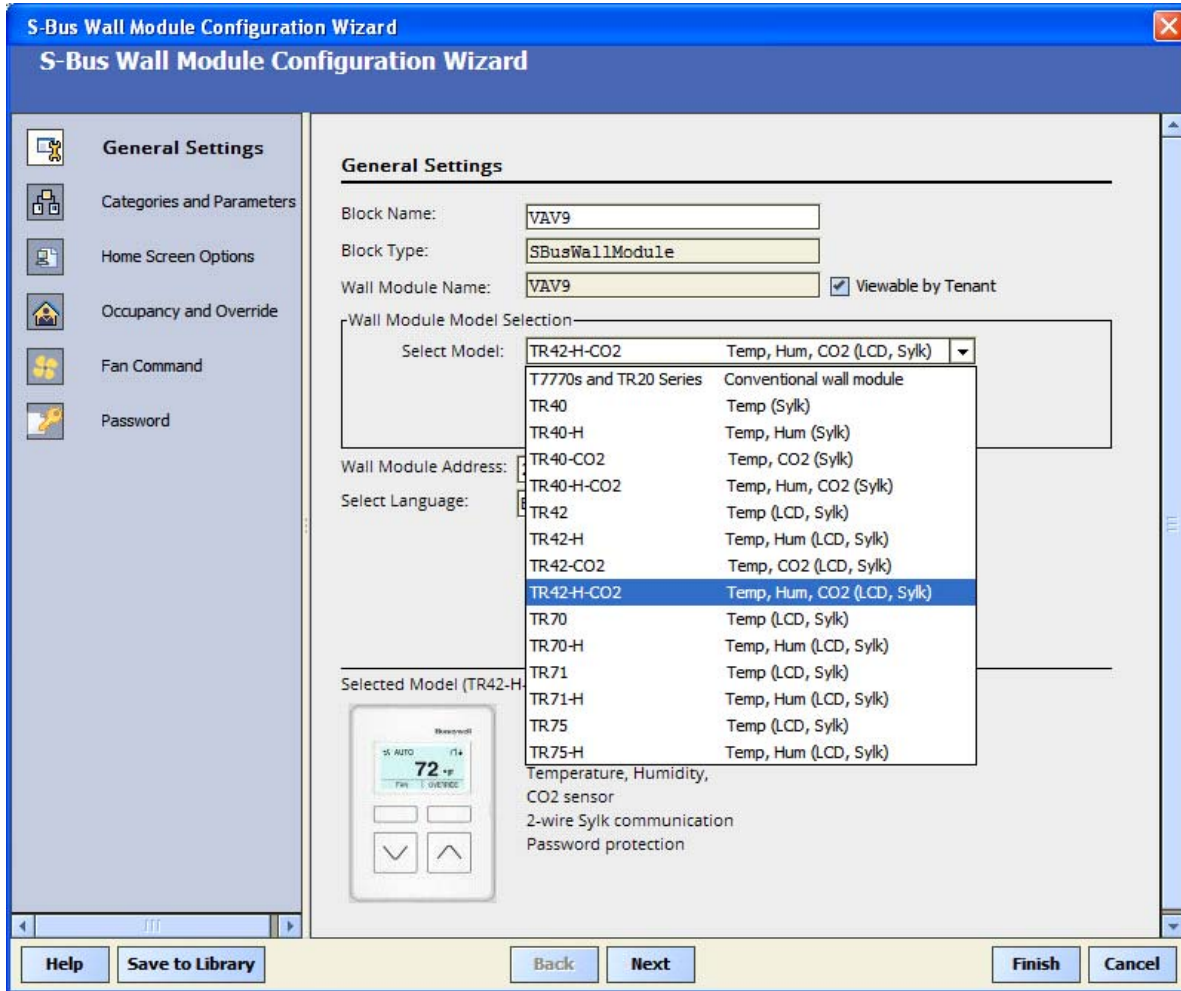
S-Bus Wall Module Configuration Wizard

S-Bus Wall Module Configuration Wizard

General Settings

Categories and Parameters

Home Screen Options

Occupancy and Override

Fan Command

Password

General Settings

Block Name: VAV9

Block Type: SBusWallModule

Wall Module Name: VAV9 Viewable by Tenant

Wall Module Model Selection

Select Model: TR42-H-CO2 Temp, Hum, CO2 (LCD, Sylk)

| | |
|---|---|
| T7770s and TR20 Series | Conventional wall module |
| TR40 | Temp (Sylk) |
| TR40-H | Temp, Hum (Sylk) |
| TR40-CO2 | Temp, CO2 (Sylk) |
| TR40-H-CO2 | Temp, Hum, CO2 (Sylk) |
| TR42 | Temp (LCD, Sylk) |
| TR42-H | Temp, Hum (LCD, Sylk) |
| TR42-CO2 | Temp, CO2 (LCD, Sylk) |
| TR42-H-CO2 | Temp, Hum, CO2 (LCD, Sylk) |
| TR70 | Temp (LCD, Sylk) |
| TR70-H | Temp, Hum (LCD, Sylk) |
| TR71 | Temp (LCD, Sylk) |
| TR71-H | Temp, Hum (LCD, Sylk) |
| TR75 | Temp (LCD, Sylk) |
| TR75-H | Temp, Hum (LCD, Sylk) |

Wall Module Address: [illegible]

Select Language: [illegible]

Selected Model (TR42-H-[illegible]

Honeywell

AUTO

72 °F

FAN OVERRIDE

Temperature, Humidity,
CO2 sensor
2-wire Sylk communication
Password protection

Help Save to Library Back Next Finish Cancel